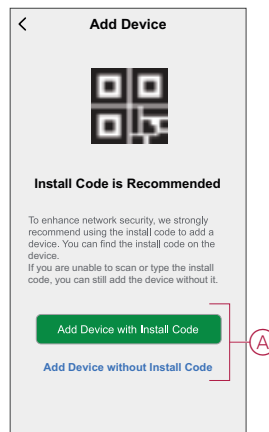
Add Device

Install Code is Recommended

To enhance network security, we strongly recommend using the install code to add a device. You can find the install code on the device.
If you are unable to scan or type the install code, you can still add the device without it.

Add Device with Install Code

Add Device without Install Code

A